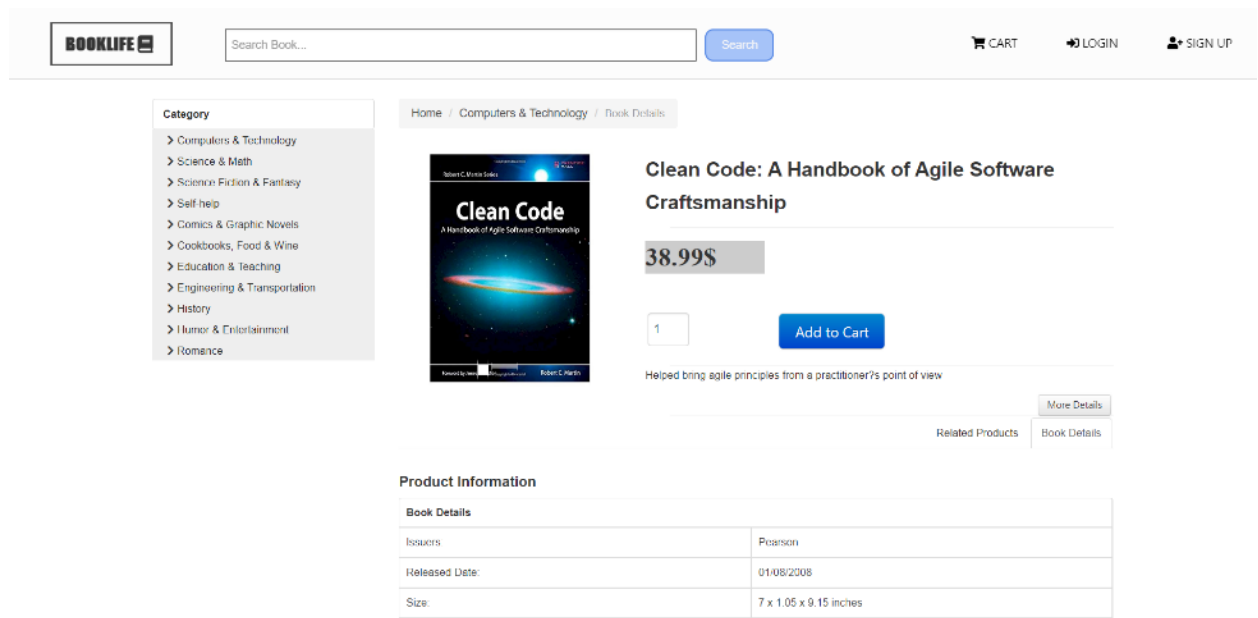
BOOKLIFE

Search Book...

Search

CART

LOGIN

SIGN UP

Category

> Computers & Technology
> Science & Math
> Science Fiction & Fantasy
> Self-help
> Comics & Graphic Novels
> Cookbooks, Food & Wine
> Education & Teaching
> Engineering & Transportation
> History
> Humor & Entertainment
> Romance

Home / Computers & Technology / Book Details

Robert C. Martin Series

Clean Code

A Handbook of Agile Software Craftsmanship

Robert C. Martin

Clean Code: A Handbook of Agile Software Craftsmanship

38.99$

1

Add to Cart

Helped bring agile principles from a practitioner?s point of view

More Details

Related Products

Book Details

Product Information

| Book Details | |
|---|---|
| Issuers | Pearson |
| Released Date: | 01/08/2008 |
| Size: | 7 x 1.05 x 9.15 inches |